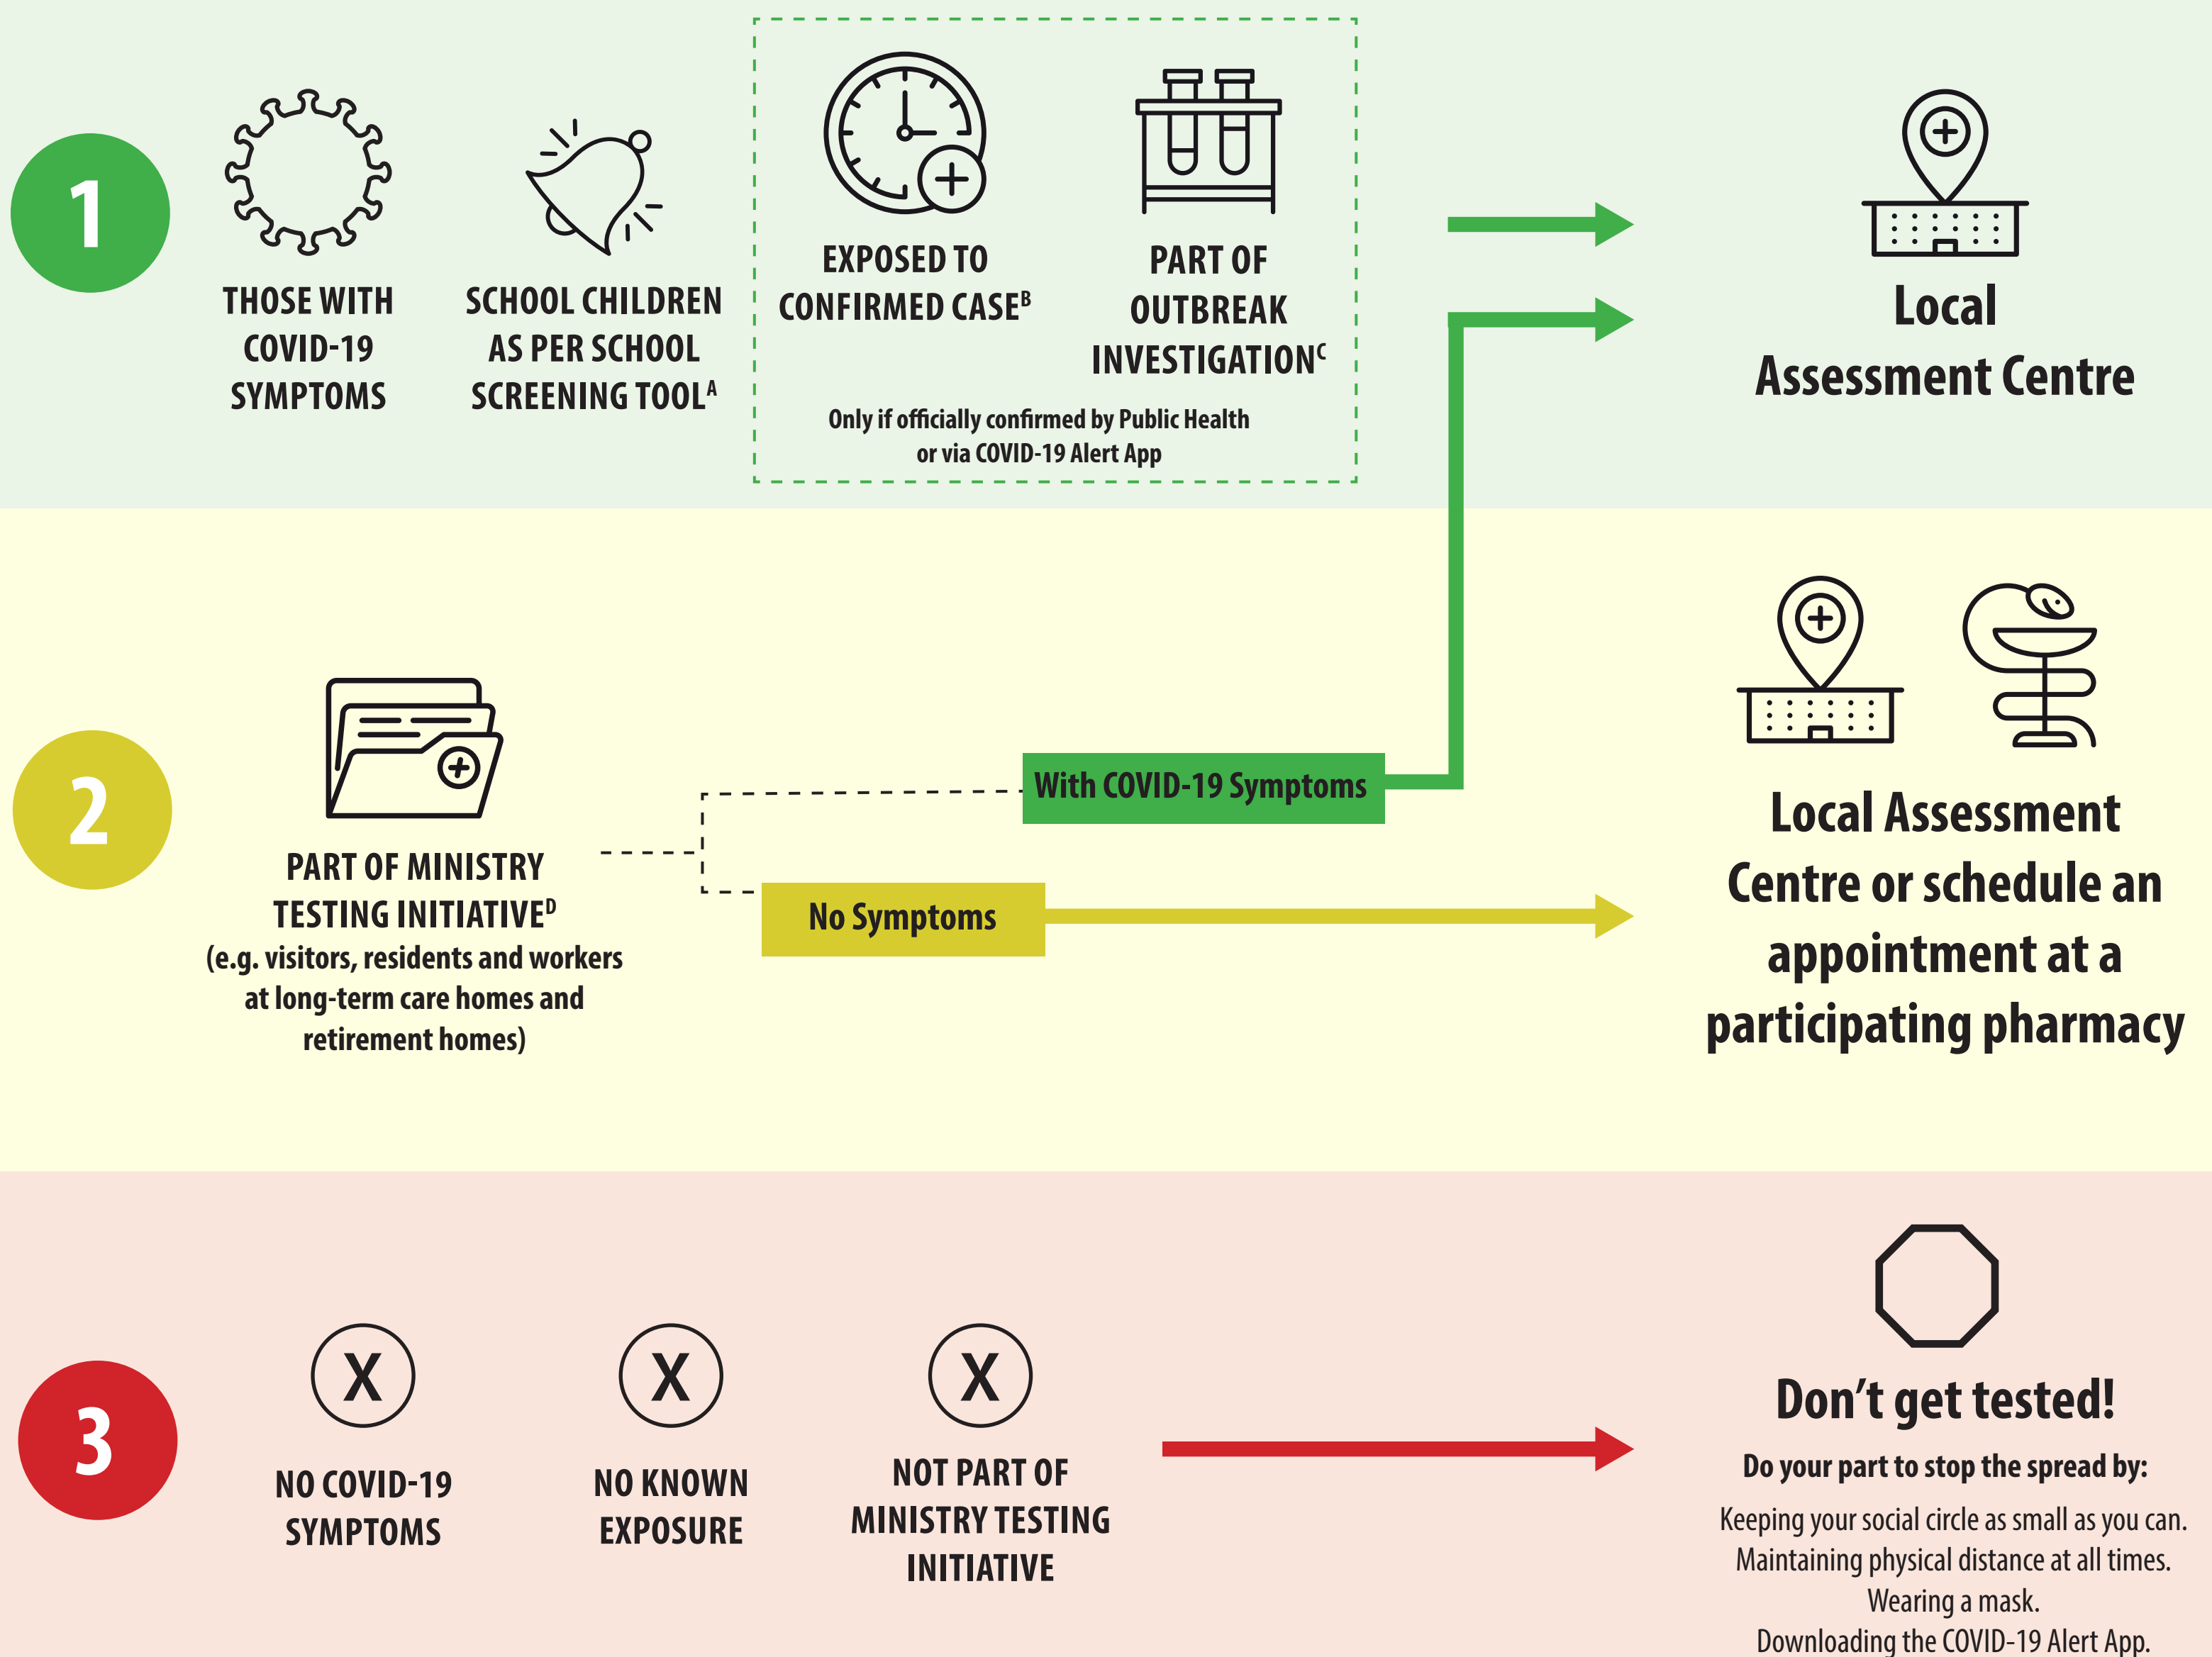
1

THOSE WITH COVID-19 SYMPTOMS

SCHOOL CHILDREN AS PER SCHOOL SCREENING TOOL$^{A}$

EXPOSED TO CONFIRMED CASE$^{B}$

PART OF OUTBREAK INVESTIGATION$^{C}$

Only if officially confirmed by Public Health or via COVID-19 Alert App

Local Assessment Centre

2

PART OF MINISTRY TESTING INITIATIVE$^{D}$ (e.g. visitors, residents and workers at long-term care homes and retirement homes)

With COVID-19 Symptoms

No Symptoms

Local Assessment Centre or schedule an appointment at a participating pharmacy

3

X

NO COVID-19 SYMPTOMS

X

NO KNOWN EXPOSURE

X

NOT PART OF MINISTRY TESTING INITIATIVE

Don’t get tested!

Do your part to stop the spread by:

Keeping your social circle as small as you can.
Maintaining physical distance at all times.
Wearing a mask.
Downloading the COVID-19 Alert App.